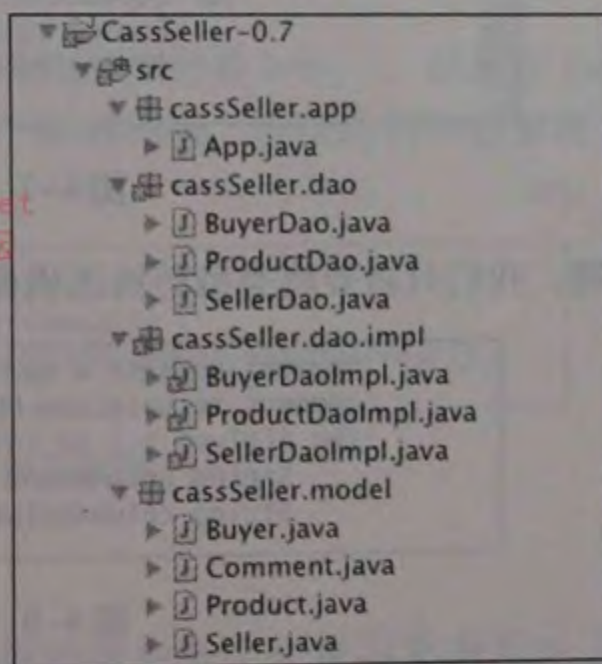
CassSeller-0.7
src
cassSeller.app
App.java
cassSeller.dao
BuyerDao.java
ProductDao.java
SellerDao.java
cassSeller.dao.impl
BuyerDaoImpl.java
ProductDaoImpl.java
SellerDaoImpl.java
cassSeller.model
Buyer.java
Comment.java
Product.java
Seller.java